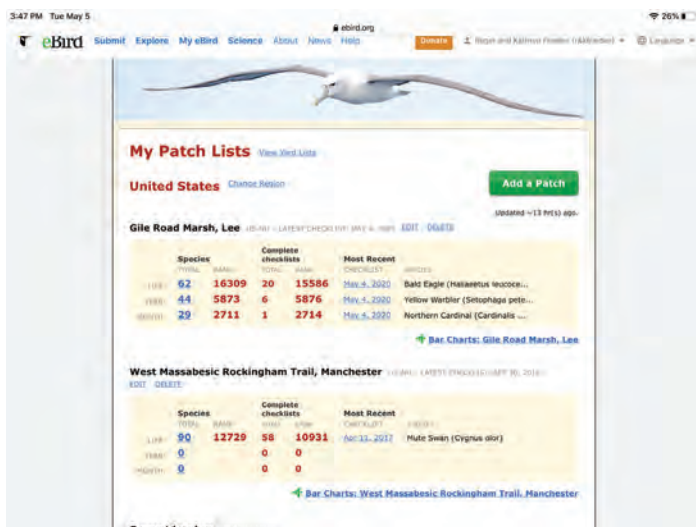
3:47 PM Tue May 5

ebird.org

26%

eBird Submit Explore My eBird Science About News Help Donate Roger and Kathryn Fowler (rkfowler) Language

My Patch Lists View Yard Lists

United States Change Region

Add a Patch

Updated ~13 hr(s) ago.

Gile Road Marsh, Lee US-NH · LATEST CHECKLIST: MAY 4, 2020 EDIT DELETE

| | Species TOTAL | RANK | Complete checklists TOTAL | RANK | Most Recent CHECKLIST | SPECIES |
|---|---|---|---|---|---|---|
| LIFE | 62 | 16309 | 20 | 15586 | May 4, 2020 | Bald Eagle (Haliaeetus leucoce... |
| YEAR | 44 | 5873 | 6 | 5876 | May 4, 2020 | Yellow Warbler (Setophaga pete... |
| MONTH | 29 | 2711 | 1 | 2714 | May 4, 2020 | Northern Cardinal (Cardinalis ... |

Bar Charts: Gile Road Marsh, Lee

West Massabesic Rockingham Trail, Manchester US-NH · LATEST CHECKLIST: APR 30, 2016
EDIT DELETE

| | Species TOTAL | RANK | Complete checklists TOTAL | RANK | Most Recent CHECKLIST | SPECIES |
|---|---|---|---|---|---|---|
| LIFE | 90 | 12729 | 58 | 10931 | Apr 11, 2017 | Mute Swan (Cygnus olor) |
| YEAR | 0 | | 0 | 0 | | |
| MONTH | 0 | | 0 | 0 | | |

Bar Charts: West Massabesic Rockingham Trail, Manchester